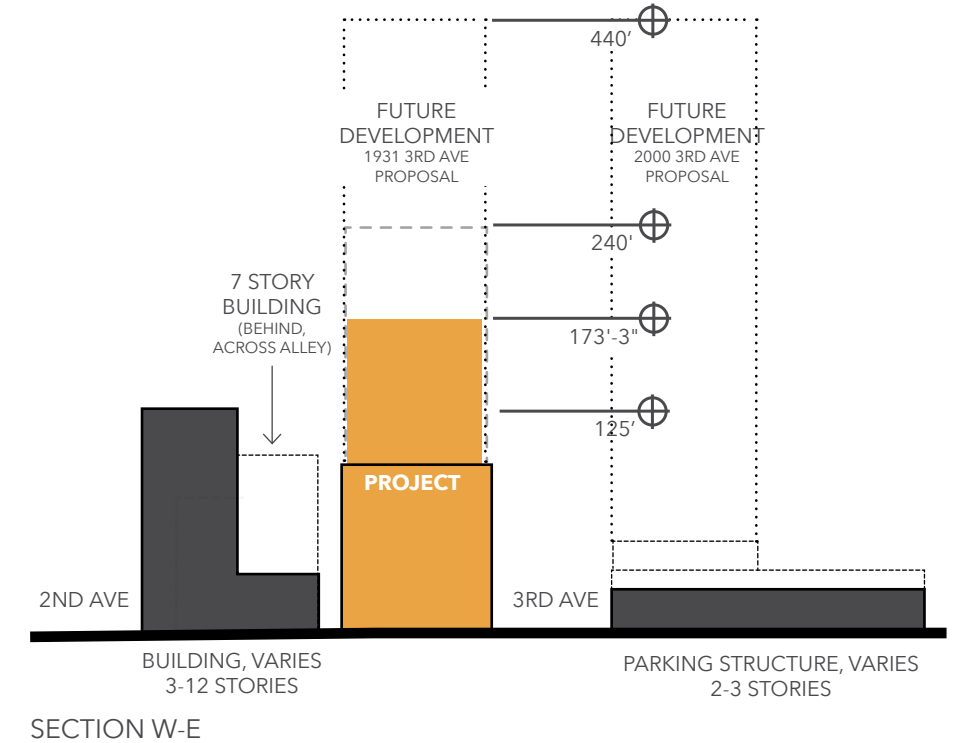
440'

FUTURE DEVELOPMENT
1931 3RD AVE PROPOSAL

FUTURE DEVELOPMENT
2000 3RD AVE PROPOSAL

240'

7 STORY BUILDING
(BEHIND, ACROSS ALLEY)

173'-3"

125'

PROJECT

2ND AVE

3RD AVE

BUILDING, VARIES
3-12 STORIES

PARKING STRUCTURE, VARIES
2-3 STORIES

SECTION W-E